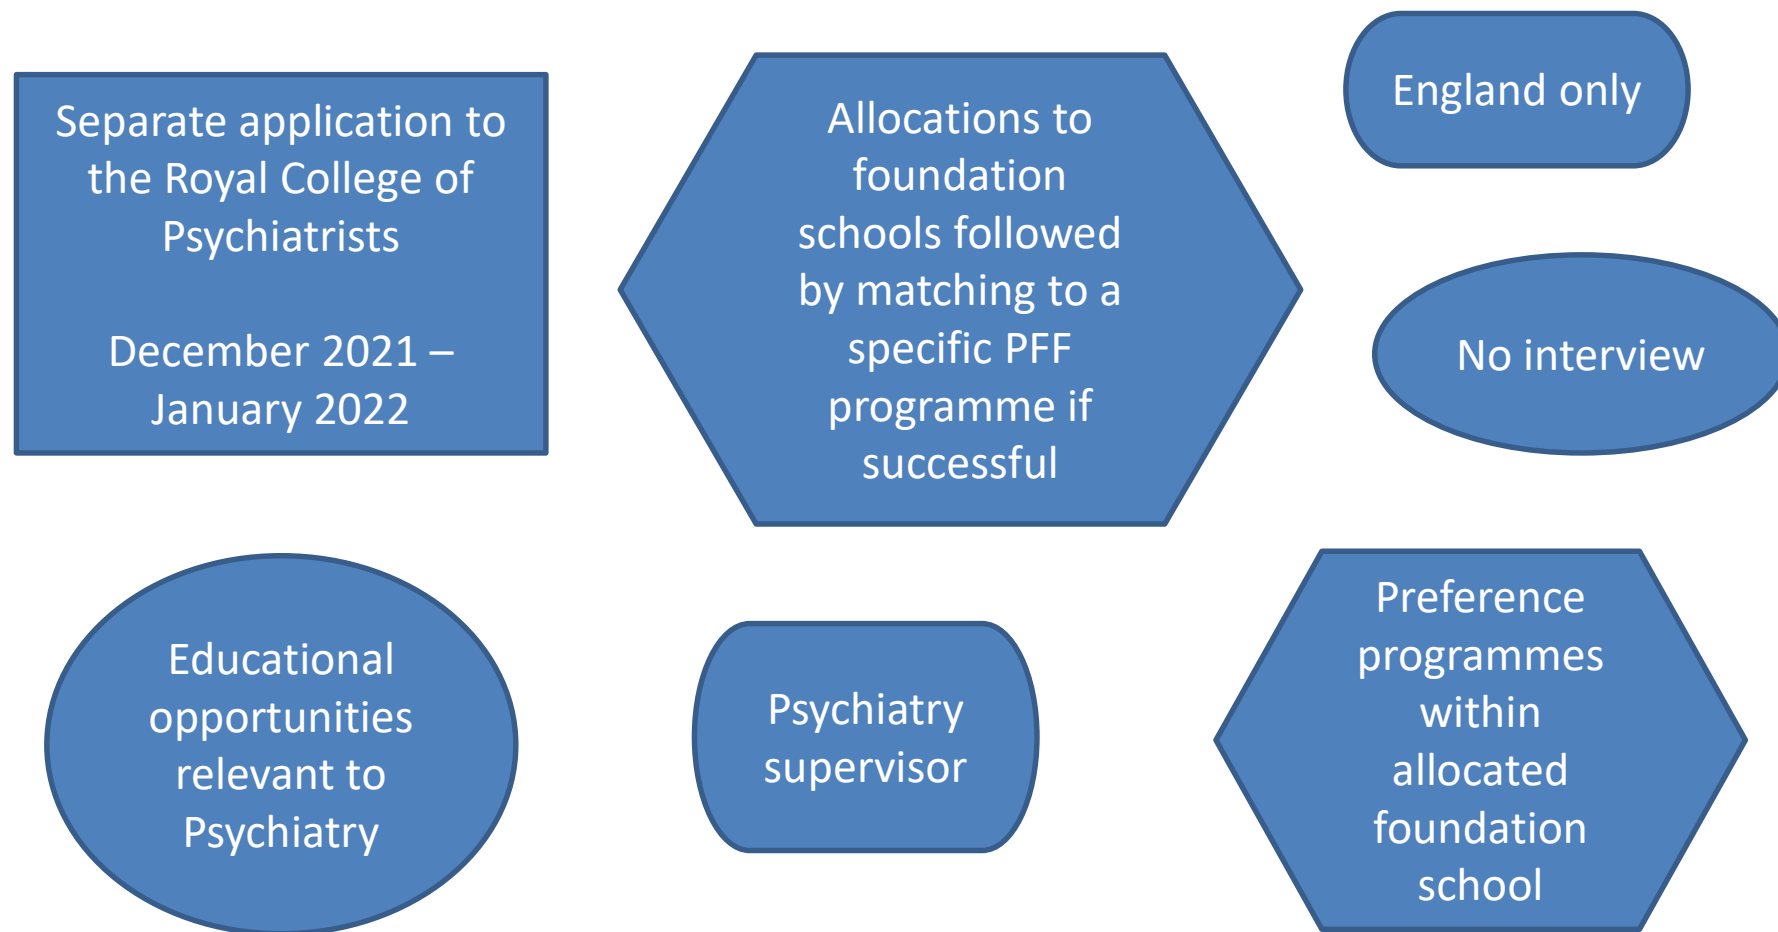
Separate application to the Royal College of Psychiatrists

December 2021 – January 2022

Allocations to foundation schools followed by matching to a specific PFF programme if successful

England only

No interview

Educational opportunities relevant to Psychiatry

Psychiatry supervisor

Preference programmes within allocated foundation school